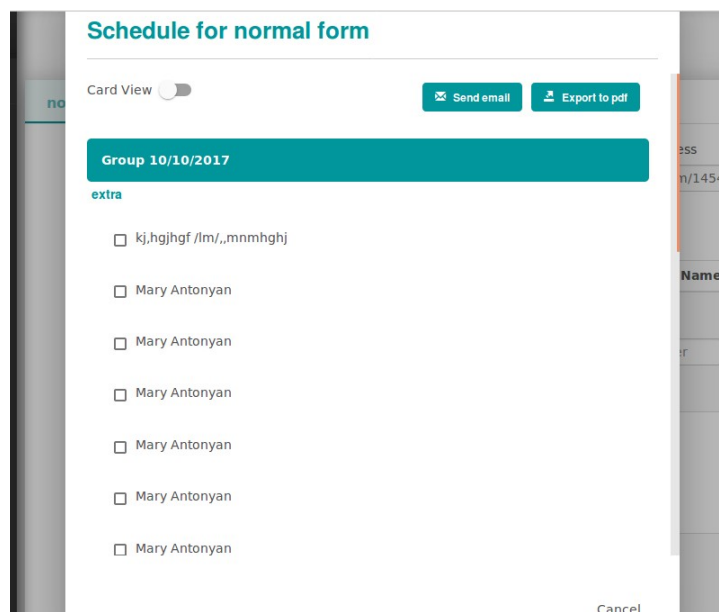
Schedule for normal form

Card View

Send email

Export to pdf

Group 10/10/2017

extra

kj,hgjhgf /lm/,,mnmhghj

Mary Antonyan

Mary Antonyan

Mary Antonyan

Mary Antonyan

Mary Antonyan

Mary Antonyan

Cancel

no

ess

n/145

Name

er